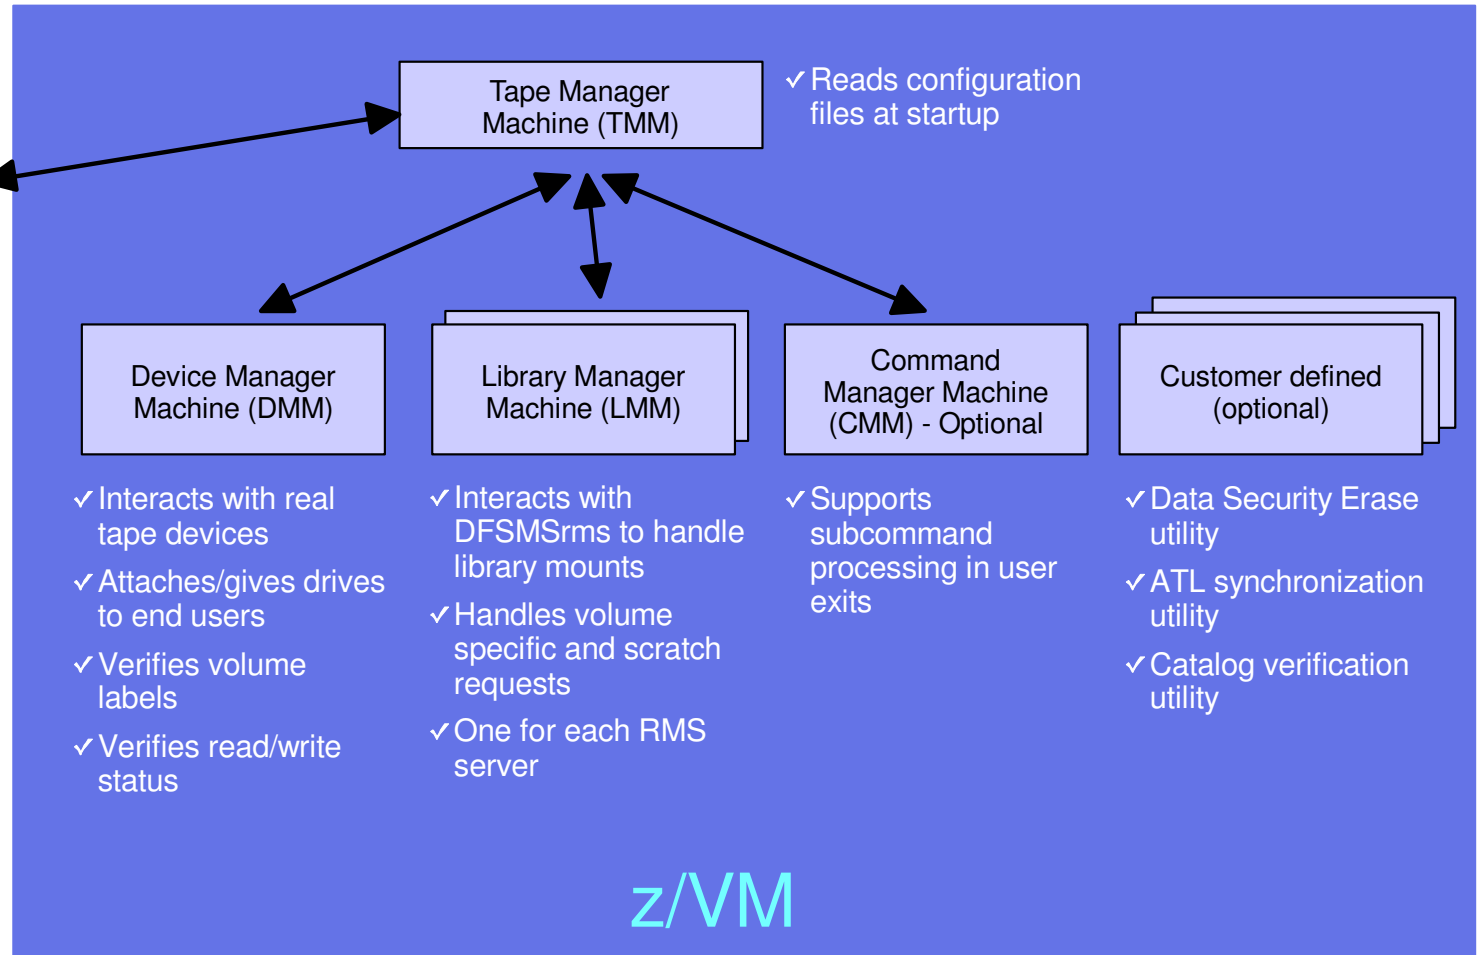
Tape Manager Machine (TMM)

✓Reads configuration files at startup

Device Manager Machine (DMM)

Library Manager Machine (LMM)

Command Manager Machine (CMM) - Optional

Customer defined (optional)

✓Interacts with real tape devices

✓Attaches/gives drives to end users

✓Verifies volume labels

✓Verifies read/write status

✓Interacts with DFSMSrms to handle library mounts

✓Handles volume specific and scratch requests

✓One for each RMS server

✓Supports subcommand processing in user exits

✓Data Security Erase utility

✓ATL synchronization utility

✓Catalog verification utility

z/VM